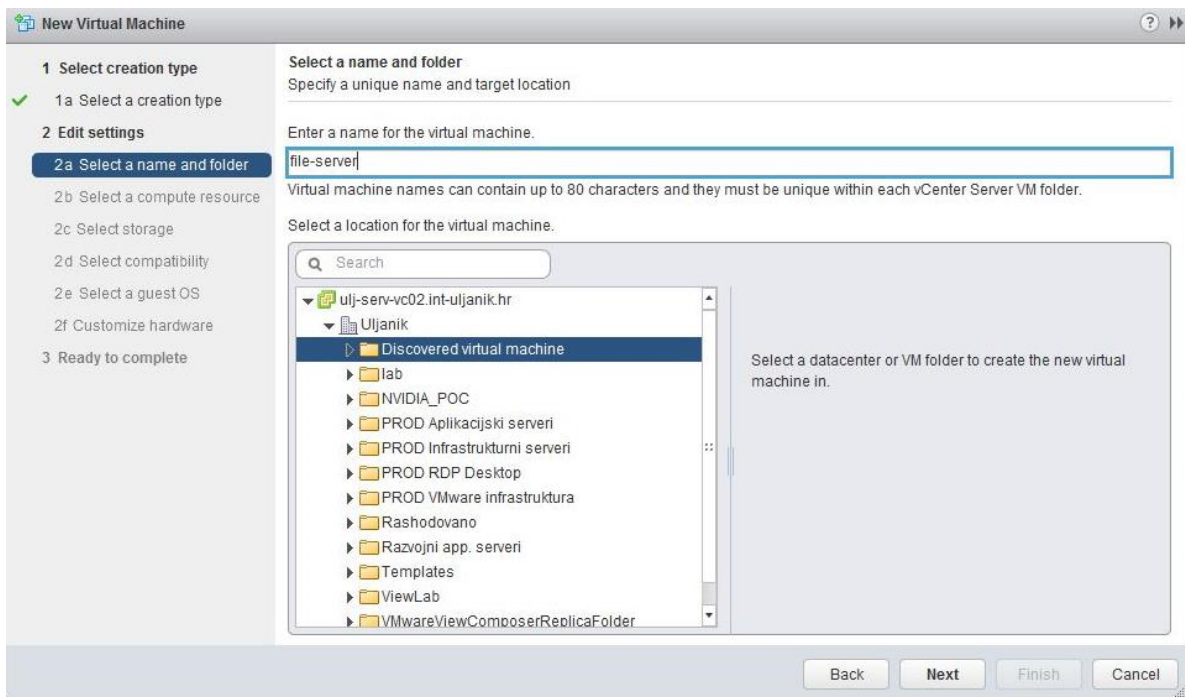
New Virtual Machine

1 Select creation type
1a Select a creation type
2 Edit settings
2a Select a name and folder
2b Select a compute resource
2c Select storage
2d Select compatibility
2e Select a guest OS
2f Customize hardware
3 Ready to complete

Select a name and folder
Specify a unique name and target location

Enter a name for the virtual machine.
file-server
Virtual machine names can contain up to 80 characters and they must be unique within each vCenter Server VM folder.

Select a location for the virtual machine.
Search
ulj-serv-vc02.int-uljanik.hr
Uljanik
Discovered virtual machine
lab
NVIDIA_POC
PROD Aplikacijski serveri
PROD Infrastrukturni serveri
PROD RDP Desktop
PROD VMware infrastruktura
Rashodovano
Razvojni app. serveri
Templates
ViewLab
VMwareViewComposerReplicaFolder

Select a datacenter or VM folder to create the new virtual machine in.

Back Next Finish Cancel